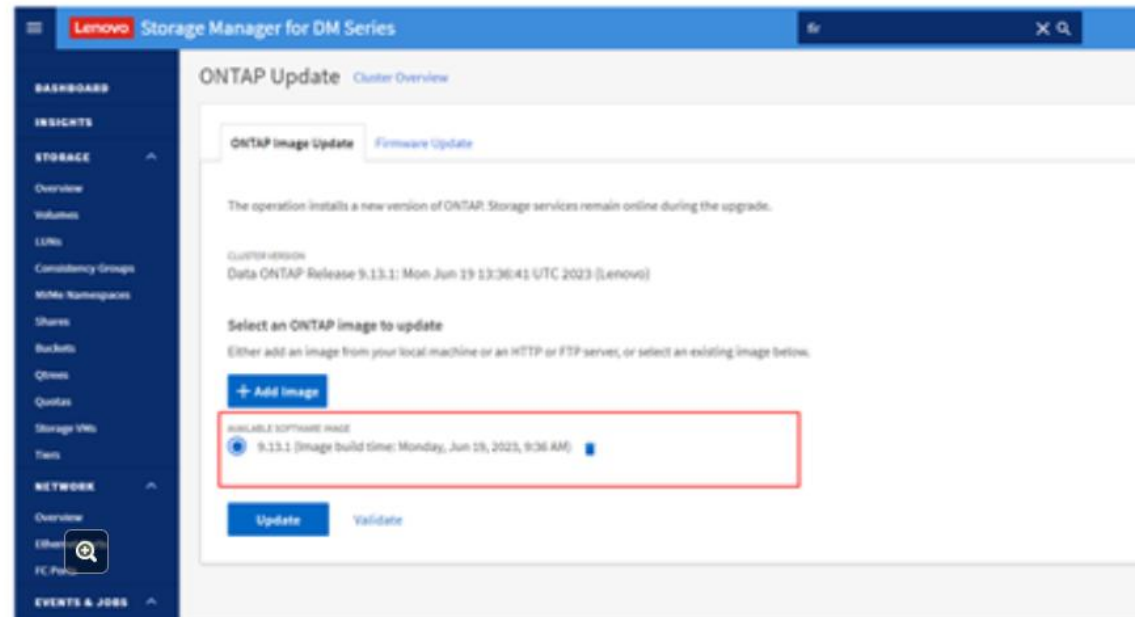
Lenovo Storage Manager for DM Series

fir

DASHBOARD
INSIGHTS
STORAGE
Overview
Volumes
LUNs
Consistency Groups
NVMe Namespaces
Shares
Buckets
Qtrees
Quotas
Storage VMs
Tiers
NETWORK
Overview
Ethe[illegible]
FC Po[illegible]
EVENTS & JOBS

ONTAP Update Cluster Overview

ONTAP Image Update Firmware Update

The operation installs a new version of ONTAP. Storage services remain online during the upgrade.

CLUSTER VERSION
Data ONTAP Release 9.13.1: Mon Jun 19 13:36:41 UTC 2023 (Lenovo)

Select an ONTAP image to update
Either add an image from your local machine or an HTTP or FTP server, or select an existing image below.

+ Add Image

AVAILABLE SOFTWARE IMAGE
9.13.1 (Image build time: Monday, Jun 19, 2023, 9:36 AM)

Update Validate